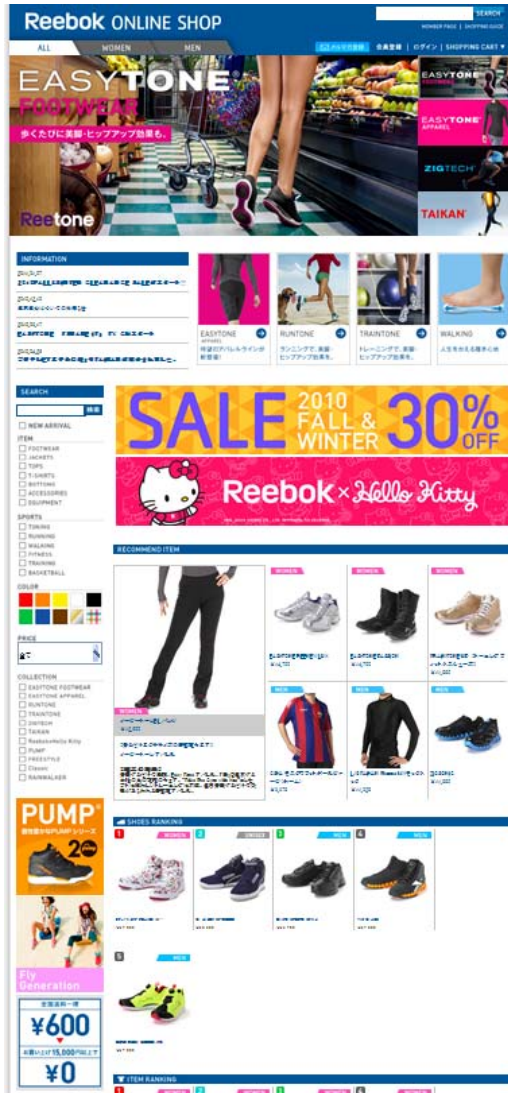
Reebok ONLINE SHOP

SEARCH

MEMBER PAGE | SHOPPING GUIDE

ALL WOMEN MEN

会員登録 | ログイン | SHOPPING CART

EASYTONE FOOTWEAR

歩くたびに美脚・ヒップアップ効果も。

Reetone

EASYTONE FOOTWEAR

EASYTONE APPAREL

ZIGTECH

TAIKAN

INFORMATION

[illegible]

EASYTONE

RUNTONE

TRAINTONE

WALKING

SEARCH

検索

NEW ARRIVAL

ITEM

FOOTWEAR

JACKETS

TOPS

T-SHIRTS

BOTTOMS

ACCESSORIES

EQUIPMENT

SPORTS

TONING

RUNNING

WALKING

FITNESS

TRAINING

BASKETBALL

COLOR

PRICE

COLLECTION

EASYTONE FOOTWEAR

EASYTONE APPAREL

RUNTONE

TRAINTONE

ZIGTECH

TAIKAN

Reebok×Hello Kitty

PUMP

FREESTYLE

Classic

RAINWALKER

SALE 2010 FALL & WINTER 30% OFF

Reebok × Hello Kitty

RECOMMEND ITEM

WOMEN

WOMEN

WOMEN

WOMEN

MEN

MEN

MEN

PUMP

20

Fly Generation

¥600

¥0

SHOES RANKING

1 WOMEN

2 UNISEX

3 MEN

4 MEN

5 MEN

ITEM RANKING